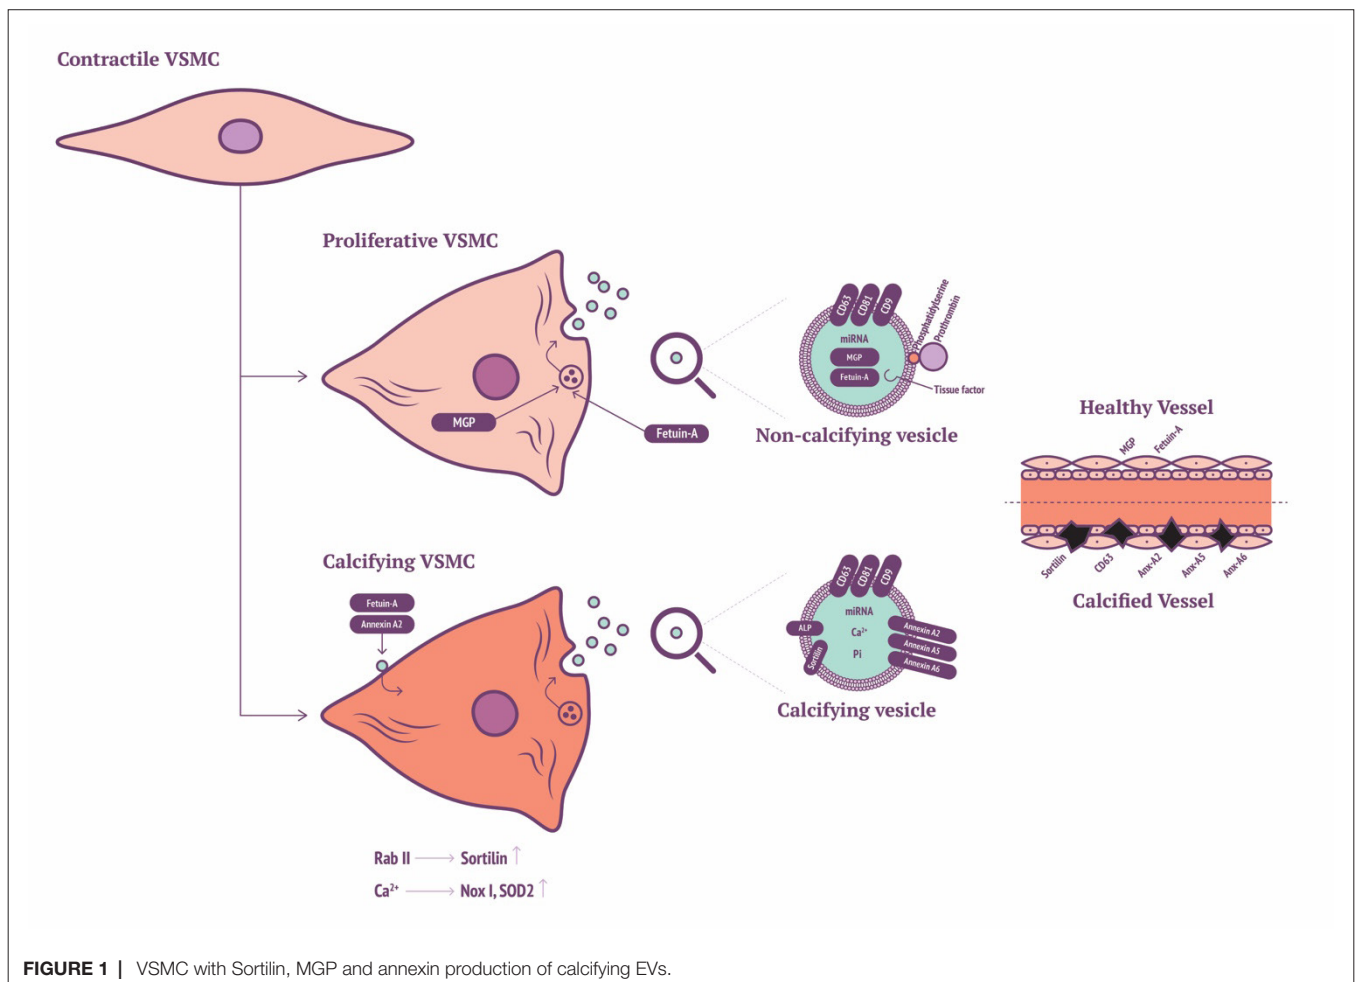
Contractile VSMC

Proliferative VSMC

MGP

Fetuin-A

CD63 CD81 CD9

miRNA

MGP

Fetuin-A

Phosphatidylserine

Prothrombin

Tissue factor

Non-calcifying vesicle

Healthy Vessel

MGP Fetuin-A

Sortilin CD63 Anx-A2 Anx-A5 Anx-A6

Calcified Vessel

Calcifying VSMC

Fetuin-A

Annexin A2

CD63 CD81 CD9

miRNA

ALP

$Ca^{2+}$

Pi

Sortilin

Annexin A2

Annexin A5

Annexin A6

Calcifying vesicle

Rab II ⟶ Sortilin ↑

$Ca^{2+}$ ⟶ Nox I, SOD2 ↑

FIGURE 1 | VSMC with Sortilin, MGP and annexin production of calcifying EVs.